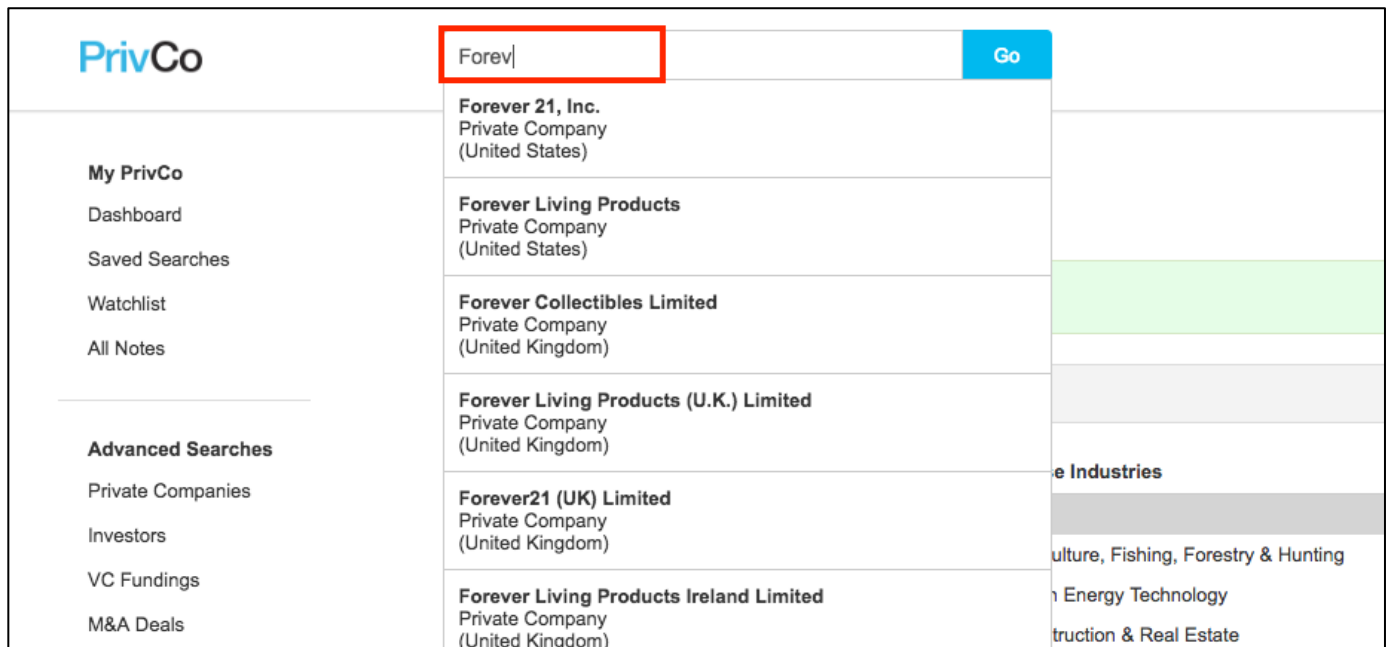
PrivCo

Forev

Go

Forever 21, Inc.
Private Company
(United States)

Forever Living Products
Private Company
(United States)

Forever Collectibles Limited
Private Company
(United Kingdom)

Forever Living Products (U.K.) Limited
Private Company
(United Kingdom)

Forever21 (UK) Limited
Private Company
(United Kingdom)

Forever Living Products Ireland Limited
Private Company
(United Kingdom)

My PrivCo
Dashboard
Saved Searches
Watchlist
All Notes

Advanced Searches
Private Companies
Investors
VC Fundings
M&A Deals

e Industries
ulture, Fishing, Forestry & Hunting
n Energy Technology
truction & Real Estate